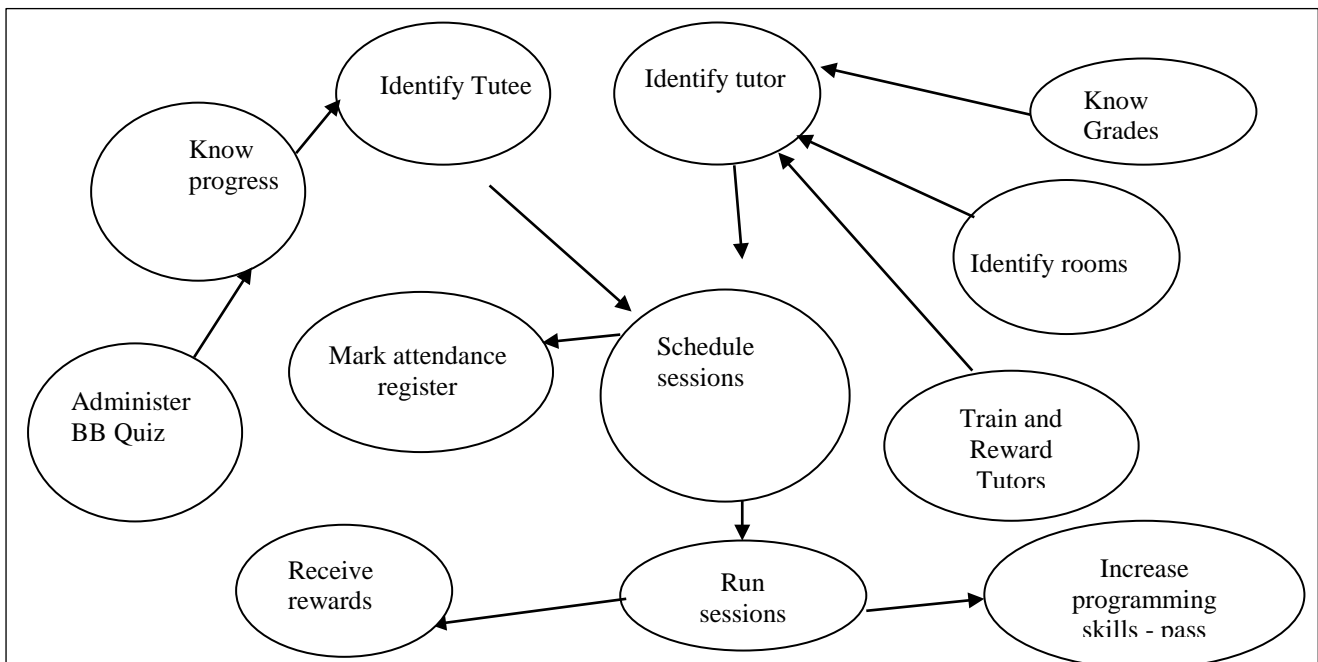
Identify Tutee

Identify tutor

Know Grades

Know progress

Identify rooms

Mark attendance register

Schedule sessions

Administer BB Quiz

Train and Reward Tutors

Receive rewards

Run sessions

Increase programming skills - pass